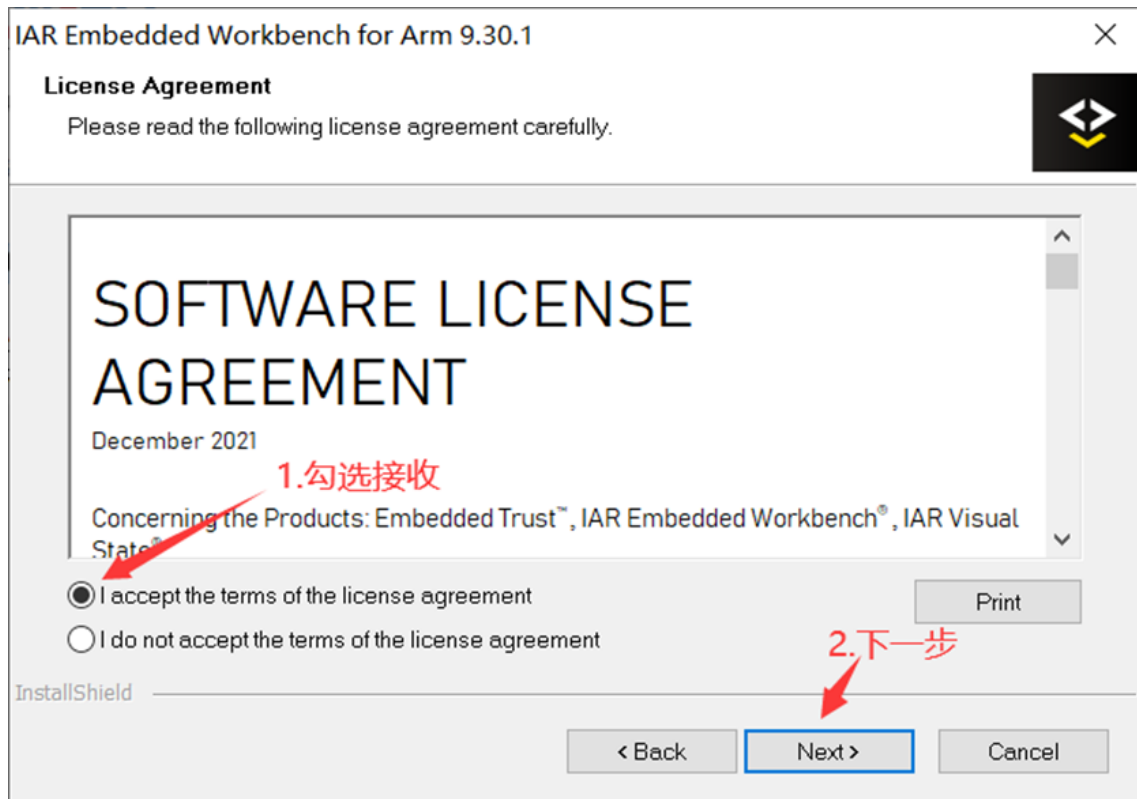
IAR Embedded Workbench for Arm 9.30.1

License Agreement

Please read the following license agreement carefully.

SOFTWARE LICENSE AGREEMENT

December 2021

1.勾选接收

Concerning the Products: Embedded Trust™, IAR Embedded Workbench®, IAR Visual State®

I accept the terms of the license agreement

I do not accept the terms of the license agreement

Print

2.下一步

InstallShield

< Back

Next >

Cancel